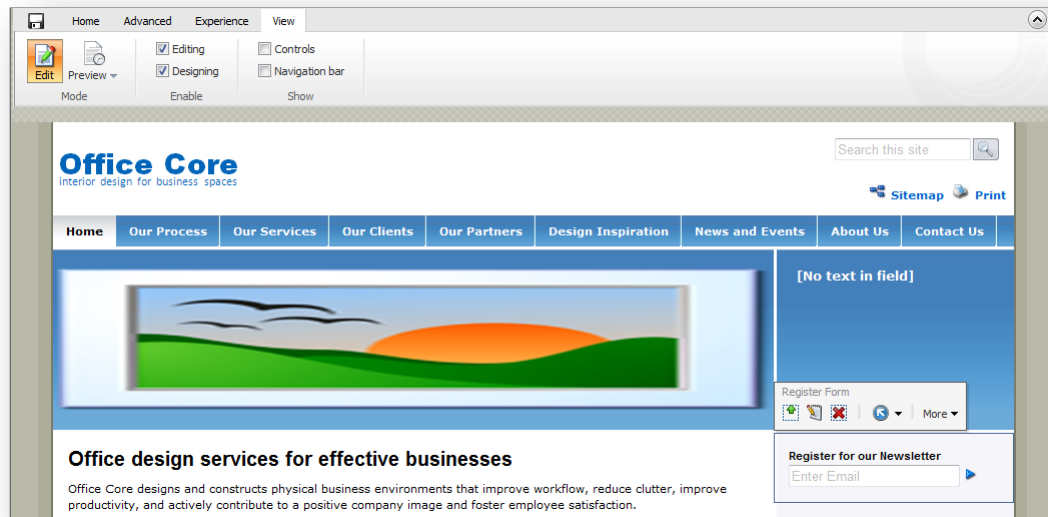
Home Advanced Experience View

Edit Preview

Mode

Editing

Designing

Enable

Controls

Navigation bar

Show

Office Core

interior design for business spaces

Search this site

Sitemap Print

Home Our Process Our Services Our Clients Our Partners Design Inspiration News and Events About Us Contact Us

[No text in field]

Register Form

More

Register for our Newsletter

Enter Email

Office design services for effective businesses

Office Core designs and constructs physical business environments that improve workflow, reduce clutter, improve productivity, and actively contribute to a positive company image and foster employee satisfaction.